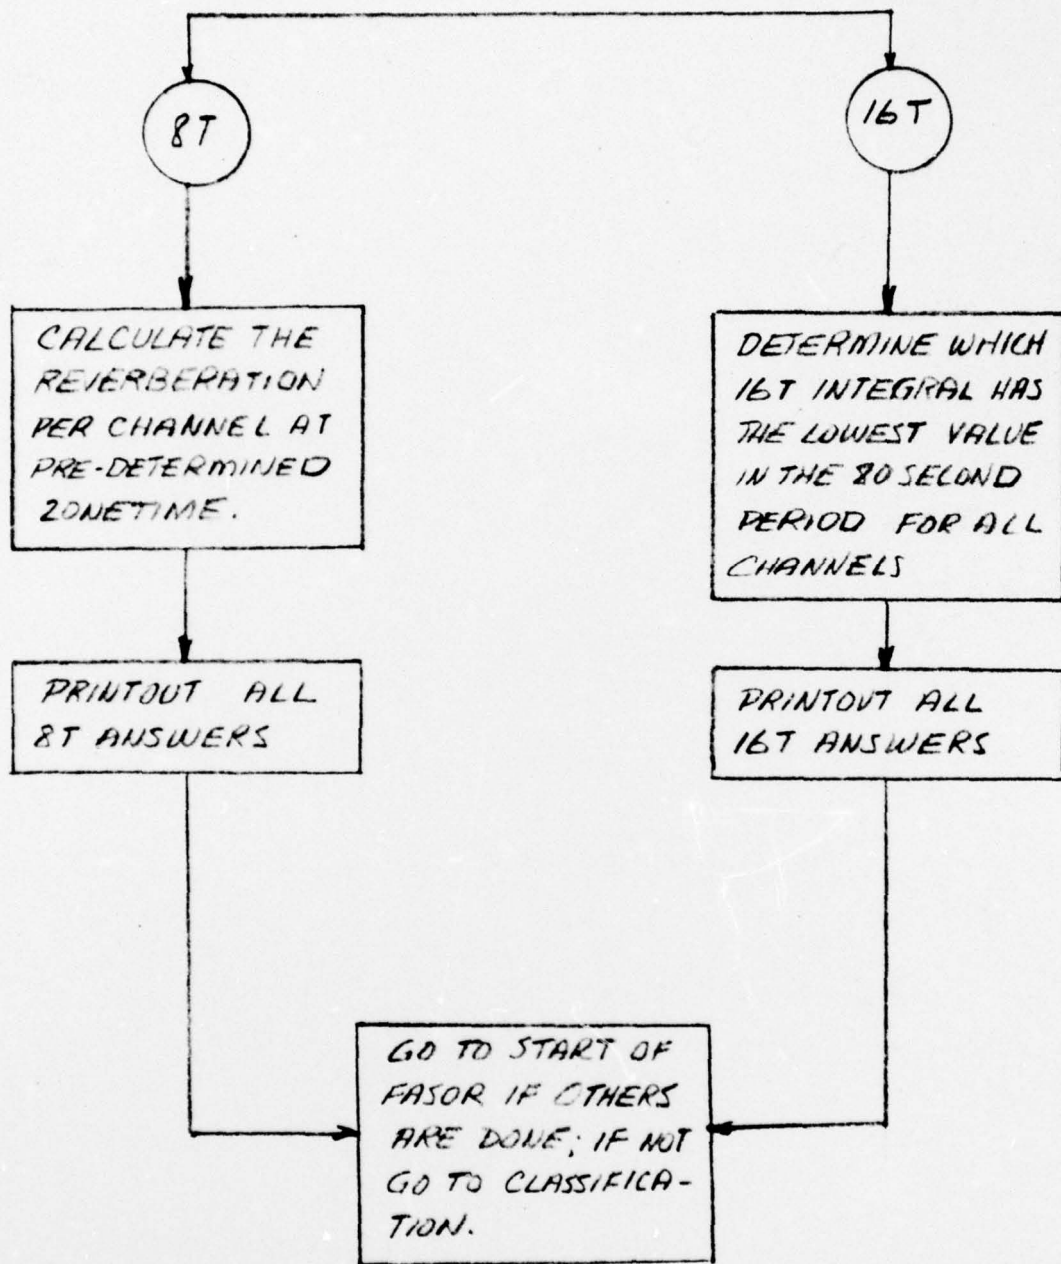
8T

16T

CALCULATE THE REVERBERATION PER CHANNEL AT PRE-DETERMINED ZONETIME.

DETERMINE WHICH 16T INTEGRAL HAS THE LOWEST VALUE IN THE 80 SECOND PERIOD FOR ALL CHANNELS

PRINTOUT ALL 8T ANSWERS

PRINTOUT ALL 16T ANSWERS

GO TO START OF FASOR IF OTHERS ARE DONE; IF NOT GO TO CLASSIFICATION.